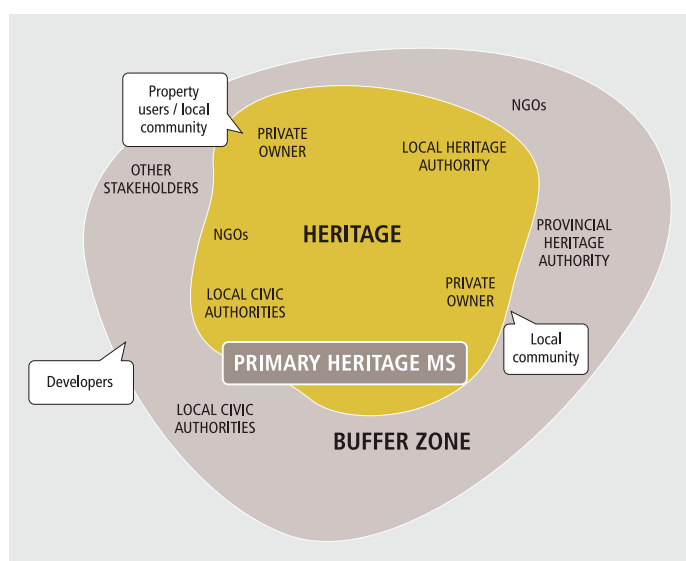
Property users / local community

PRIVATE OWNER

LOCAL HERITAGE AUTHORITY

NGOs

OTHER STAKEHOLDERS

NGOs

HERITAGE

PROVINCIAL HERITAGE AUTHORITY

PRIVATE OWNER

LOCAL CIVIC AUTHORITIES

Local community

PRIMARY HERITAGE MS

Developers

LOCAL CIVIC AUTHORITIES

BUFFER ZONE